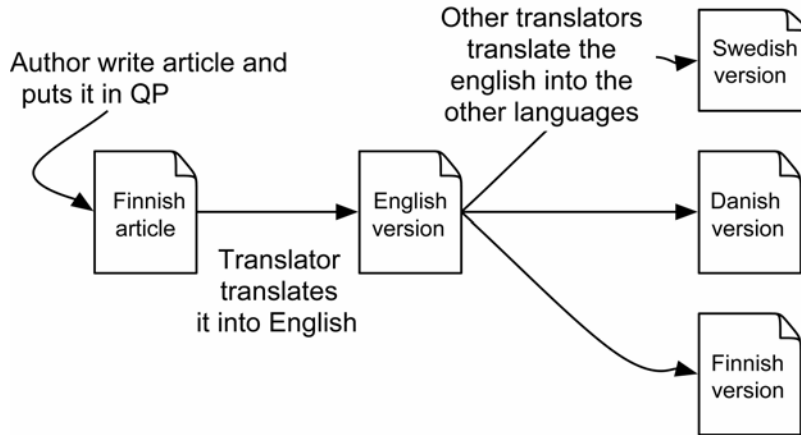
Author write article and puts it in QP

Finnish article

Translator translates it into English

English version

Other translators translate the english into the other languages

Swedish version

Danish version

Finnish version